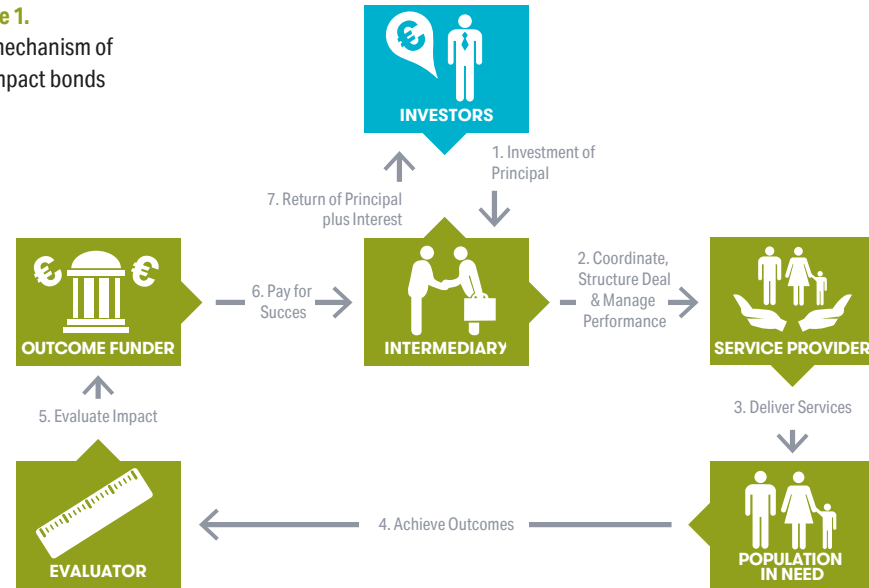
e 1.
mechanism of
mpact bonds

INVESTORS

1. Investment of Principal

7. Return of Principal plus Interest

OUTCOME FUNDER

6. Pay for Succes

INTERMEDIARY

2. Coordinate, Structure Deal & Manage Performance

SERVICE PROVIDER

3. Deliver Services

5. Evaluate Impact

EVALUATOR

4. Achieve Outcomes

POPULATION IN NEED